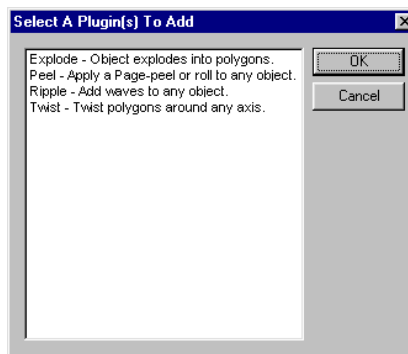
Select A Plugin(s) To Add

Explode - Object explodes into polygons.
Peel - Apply a Page-peel or roll to any object.
Ripple - Add waves to any object.
Twist - Twist polygons around any axis.

OK

Cancel